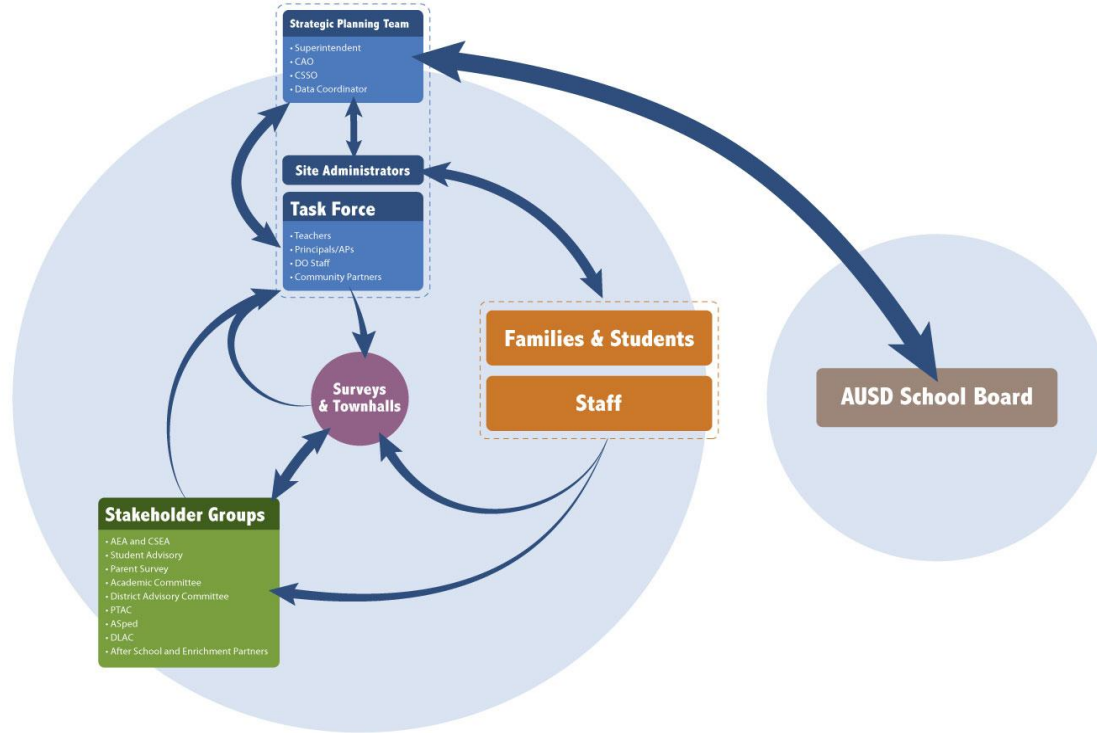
Strategic Planning Team
• Superintendent
• CAO
• CSSO
• Data Coordinator

Site Administrators

Task Force
• Teachers
• Principals/APs
• DO Staff
• Community Partners

Families & Students

Staff

Surveys & Townhalls

AUSD School Board

Stakeholder Groups
• AEA and CSEA
• Student Advisory
• Parent Survey
• Academic Committee
• District Advisory Committee
• PTAC
• ASped
• DLAC
• After School and Enrichment Partners